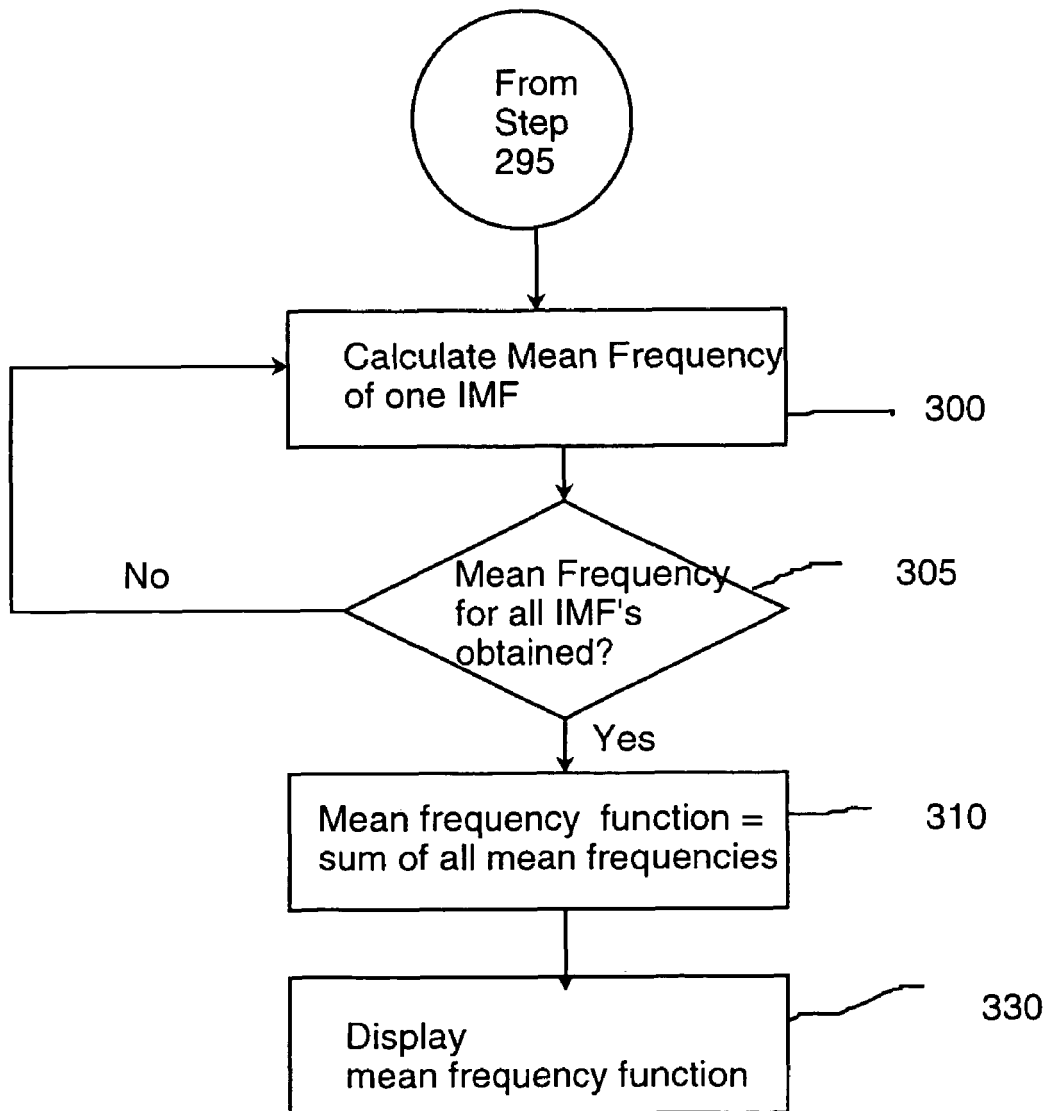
From Step 295

Calculate Mean Frequency of one IMF

300

No

Mean Frequency for all IMF's obtained?

305

Yes

Mean frequency function = sum of all mean frequencies

310

Display mean frequency function

330